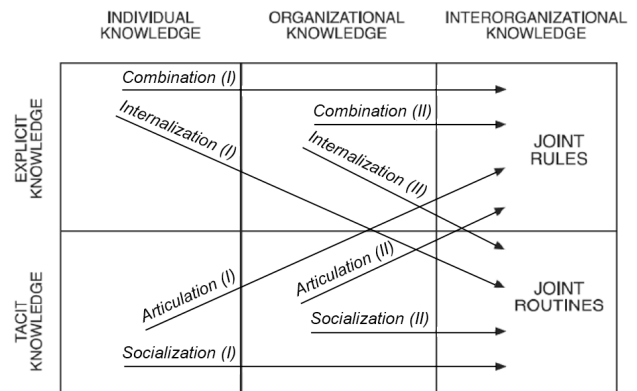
INDIVIDUAL KNOWLEDGE

ORGANIZATIONAL KNOWLEDGE

INTERORGANIZATIONAL KNOWLEDGE

EXPLICIT KNOWLEDGE

TACIT KNOWLEDGE

Combination (I)

Internalization (I)

Combination (II)

Internalization (II)

JOINT RULES

Articulation (I)

Articulation (II)

JOINT ROUTINES

Socialization (II)

Socialization (I)